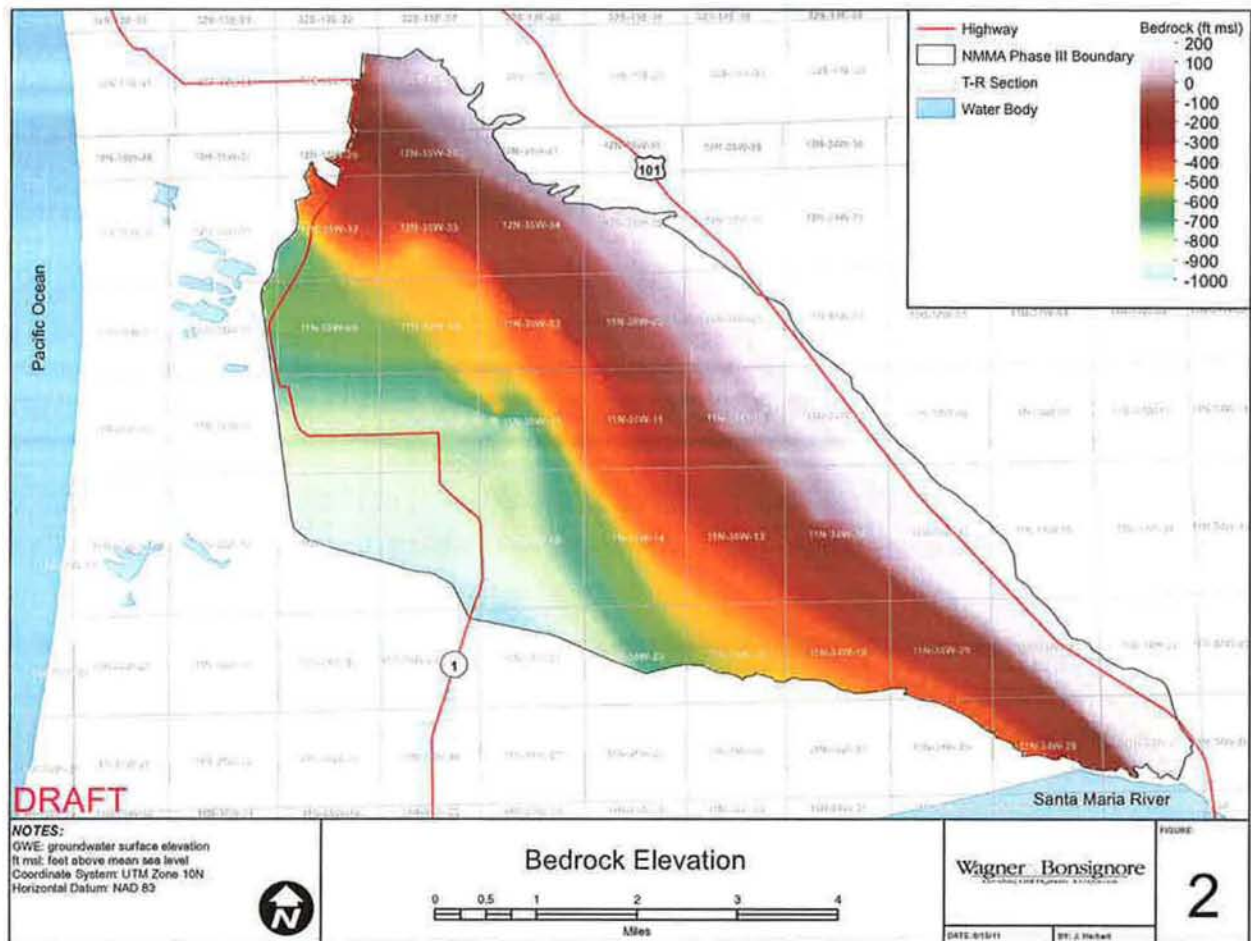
Highway
NMMA Phase III Boundary
T-R Section
Water Body

Bedrock (ft msl)
200
100
0
-100
-200
-300
-400
-500
-600
-700
-800
-900
-1000

Pacific Ocean

101

1

12N-35W-33
12N-35W-34
11N-35W-03
11N-35W-02
11N-35W-11
11N-35W-14
11N-35W-13
11N-35W-23
11N-34W-19
11N-34W-29

DRAFT

Santa Maria River

NOTES:
GWE: groundwater surface elevation
ft msl: feet above mean sea level
Coordinate System: UTM Zone 10N
Horizontal Datum: NAD 83

N

Bedrock Elevation

0 0.5 1 2 3 4
Miles

Wagner Bonsignore
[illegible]

FIGURE:
2

DATE: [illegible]
BY: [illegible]